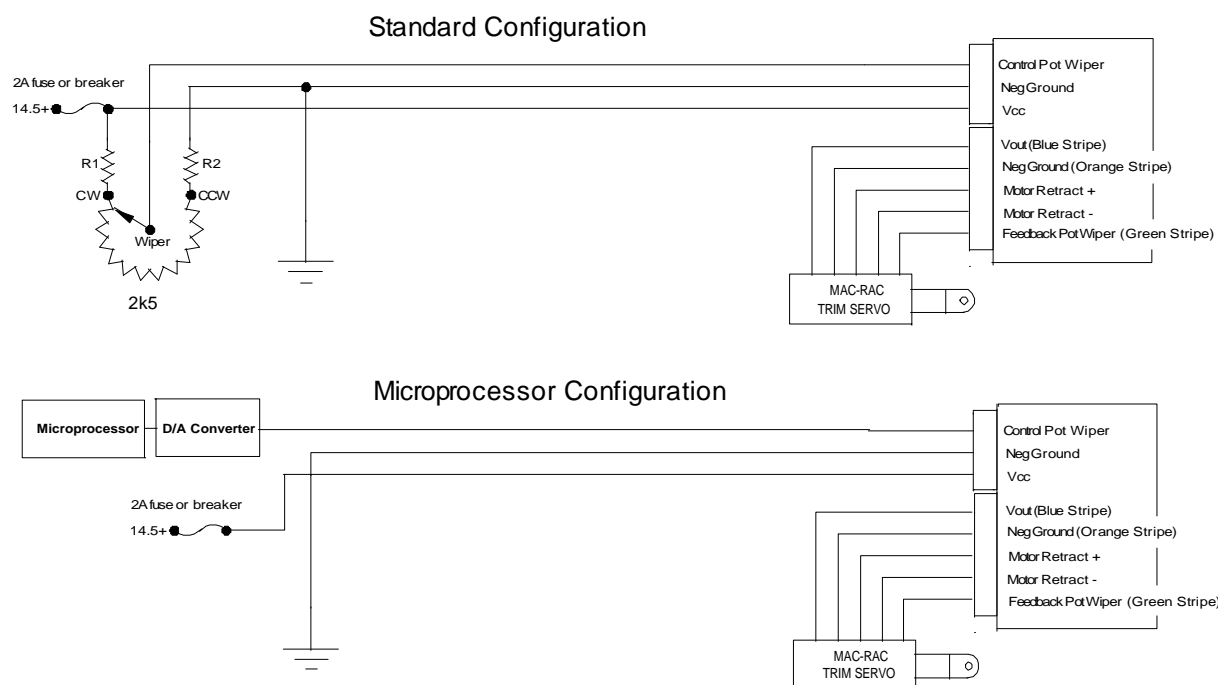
Standard Configuration

2A fuse or breaker
14.5+
R1
R2
CW
CCW
Wiper
2k5

Control Pot Wiper
Neg Ground
Vcc
Vout (Blue Stripe)
Neg Ground (Orange Stripe)
Motor Retract +
Motor Retract -
Feedback Pot Wiper (Green Stripe)

MAC-RAC
TRIM SERVO

Microprocessor Configuration

Microprocessor
D/A Converter

2A fuse or breaker
14.5+

Control Pot Wiper
Neg Ground
Vcc
Vout (Blue Stripe)
Neg Ground (Orange Stripe)
Motor Retract +
Motor Retract -
Feedback Pot Wiper (Green Stripe)

MAC-RAC
TRIM SERVO